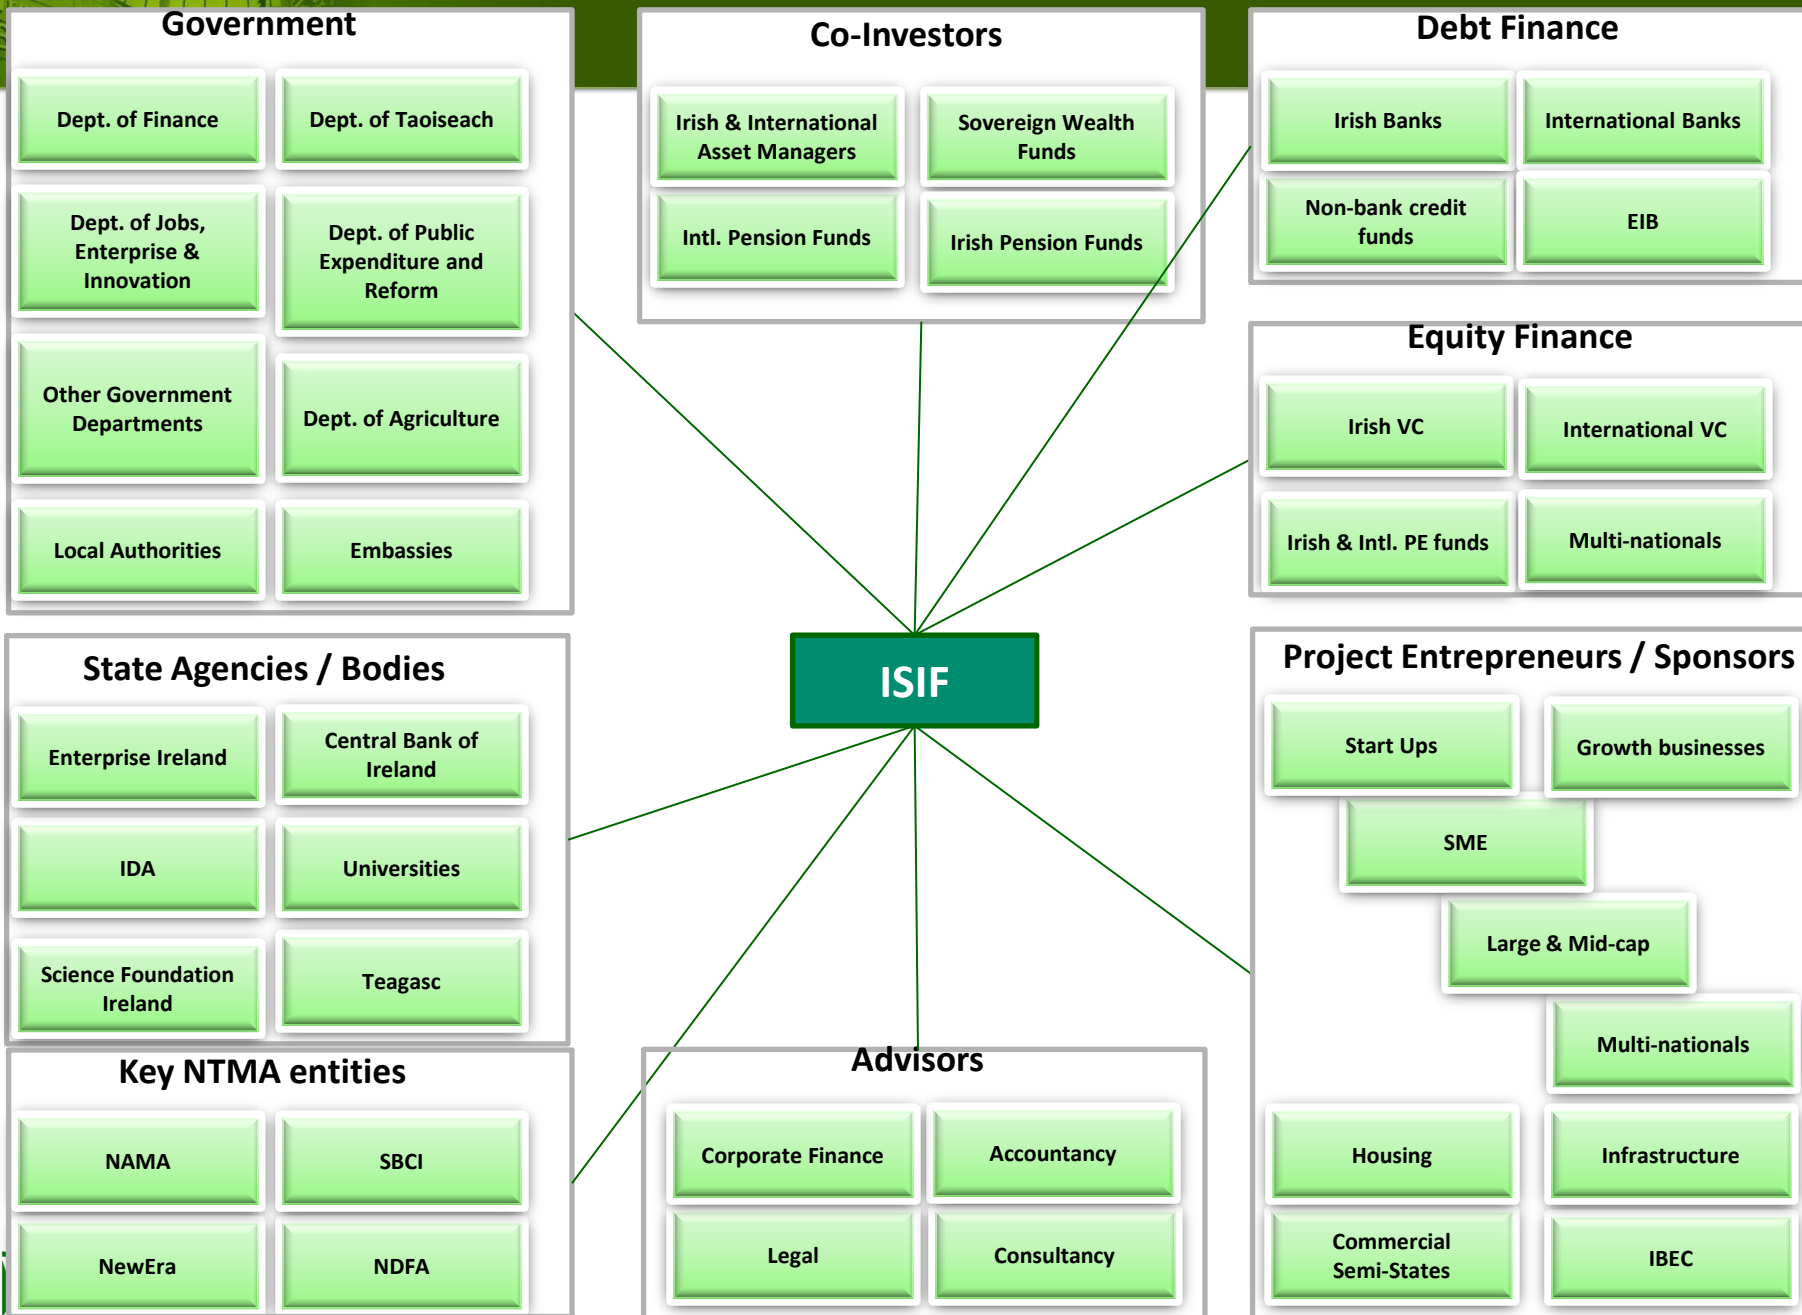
Government

Dept. of Finance

Dept. of Taoiseach

Dept. of Jobs, Enterprise & Innovation

Dept. of Public Expenditure and Reform

Other Government Departments

Dept. of Agriculture

Local Authorities

Embassies

Co-Investors

Irish & International Asset Managers

Sovereign Wealth Funds

Intl. Pension Funds

Irish Pension Funds

Debt Finance

Irish Banks

International Banks

Non-bank credit funds

EIB

Equity Finance

Irish VC

International VC

Irish & Intl. PE funds

Multi-nationals

ISIF

State Agencies / Bodies

Enterprise Ireland

Central Bank of Ireland

IDA

Universities

Science Foundation Ireland

Teagasc

Project Entrepreneurs / Sponsors

Start Ups

Growth businesses

SME

Large & Mid-cap

Multi-nationals

Housing

Infrastructure

Commercial Semi-States

IBEC

Key NTMA entities

NAMA

SBCI

NewEra

NDFA

Advisors

Corporate Finance

Accountancy

Legal

Consultancy